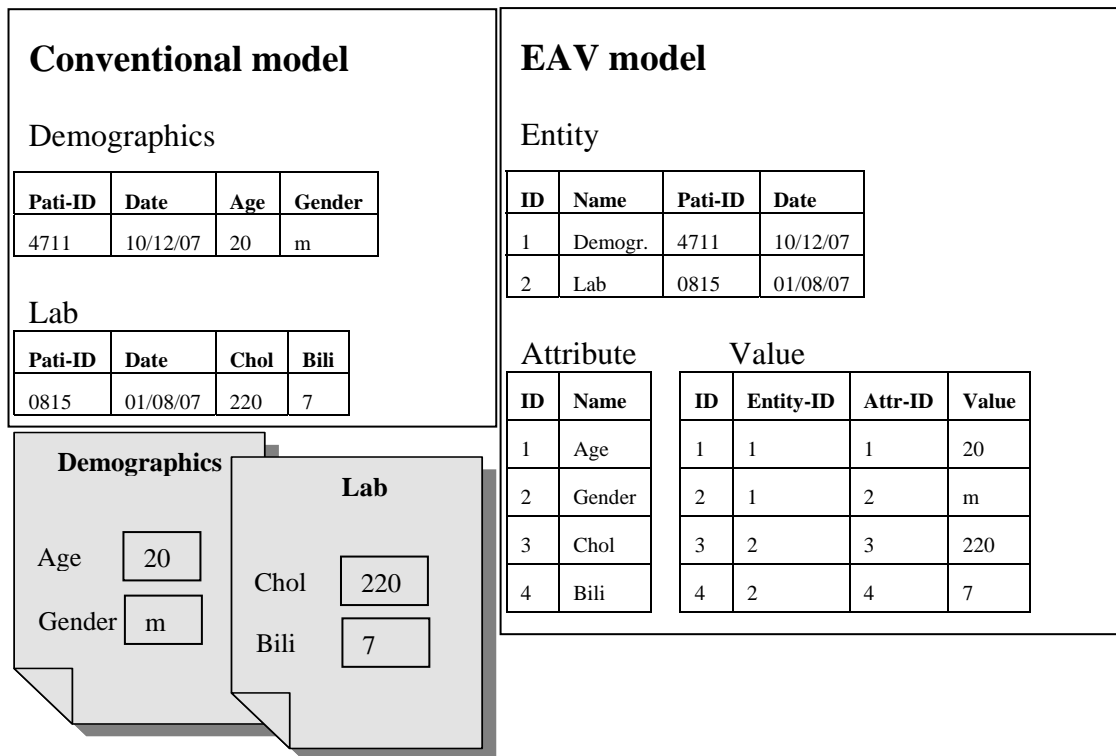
**Conventional model**

Demographics

| Pati-ID | Date | Age | Gender |
|---|---|---|---|
| 4711 | 10/12/07 | 20 | m |

Lab

| Pati-ID | Date | Chol | Bili |
|---|---|---|---|
| 0815 | 01/08/07 | 220 | 7 |

Demographics

Age 20

Gender m

Lab

Chol 220

Bili 7

**EAV model**

Entity

| ID | Name | Pati-ID | Date |
|---|---|---|---|
| 1 | Demogr. | 4711 | 10/12/07 |
| 2 | Lab | 0815 | 01/08/07 |

Attribute

| ID | Name |
|---|---|
| 1 | Age |
| 2 | Gender |
| 3 | Chol |
| 4 | Bili |

Value

| ID | Entity-ID | Attr-ID | Value |
|---|---|---|---|
| 1 | 1 | 1 | 20 |
| 2 | 1 | 2 | m |
| 3 | 2 | 3 | 220 |
| 4 | 2 | 4 | 7 |